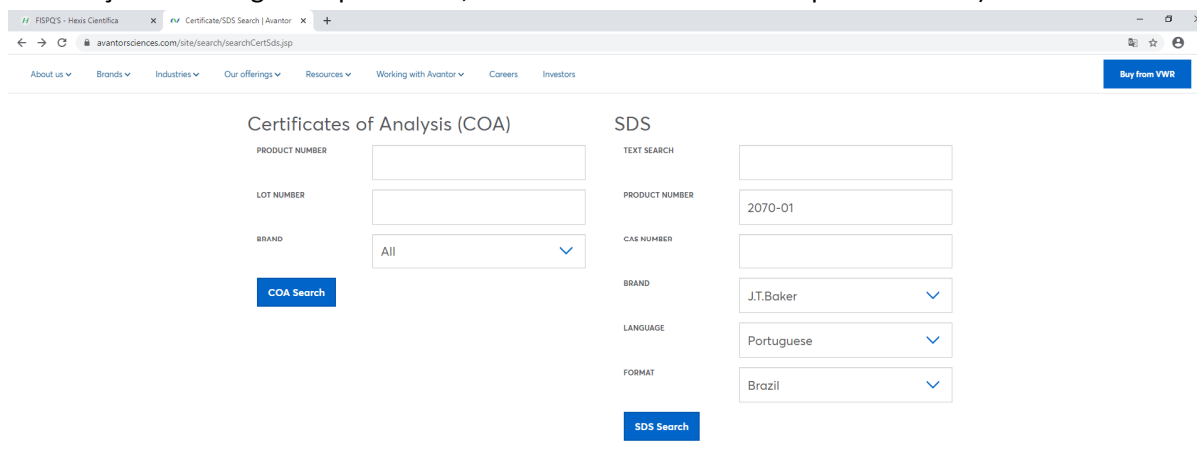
FISPQ'S - Hexis Científica
Certificate/SDS Search | Avantor
avantorsciences.com/site/search/searchCertSds.jsp

About us
Brands
Industries
Our offerings
Resources
Working with Avantor
Careers
Investors
Buy from VWR

Certificates of Analysis (COA)

PRODUCT NUMBER

LOT NUMBER

BRAND
All

COA Search

SDS

TEXT SEARCH

PRODUCT NUMBER
2070-01

CAS NUMBER

BRAND
J.T.Baker

LANGUAGE
Portuguese

FORMAT
Brazil

SDS Search